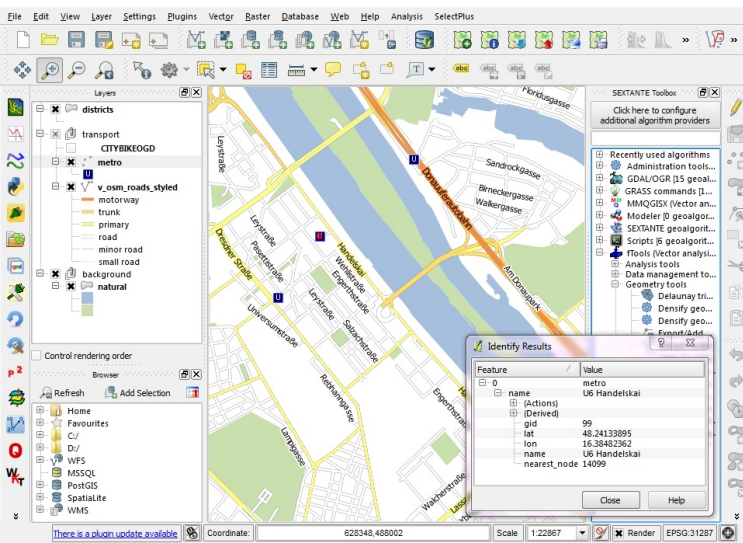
File Edit View Layer Settings Plugins Vector Raster Database Web Help Analysis SelectPlus

Layers

districts
transport
CITYBIKEOGD
metro
v_osm_roads_styled
motorway
trunk
primary
road
minor road
small road
background
natural

Control rendering order

Browser
Refresh Add Selection
Home
Favourites
C:/
D:/
WFS
MSSQL
PostGIS
SpatiaLite
WMS

Floridsgasse
Leystraße
Sandrockgasse
Donauuferautobahn
Birneckergasse
Walkergasse
Leystraße
Pasettistraße
Dresdner Straße
Handelskai
Wehlistraße
Engerthstraße
Am Donaupark
Leystraße
Universumstraße
Salzachstraße
Rebhanngasse
Lampigasse
Engerthstraße
Wachaustraße
Vorgartenstraße

SEXTANTE Toolbox
Click here to configure additional algorithm providers
Recently used algorithms
Administration tools...
GDAL/OGR [15 geoal...
GRASS commands [1...
MMQGISX (Vector an...
Modeler [0 geoalgor...
SEXTANTE geoalgorit...
Scripts [6 geoalgorit...
fTools (Vector analysi...
Analysis tools
Data management to...
Geometry tools
Delaunay tri...
Densify geo...
Densify geo...
Export/Add...

Identify Results
| Feature | Value |
|---|---|
| 0 | metro |
| name | U6 Handelskai |
| (Actions) | |
| (Derived) | |
| gid | 99 |
| lat | 48.24133895 |
| lon | 16.38482362 |
| name | U6 Handelskai |
| nearest_node | 14099 |

Close Help

There is a plugin update available
Coordinate: 628348,488002 Scale 1:22867 Render EPSG:31287